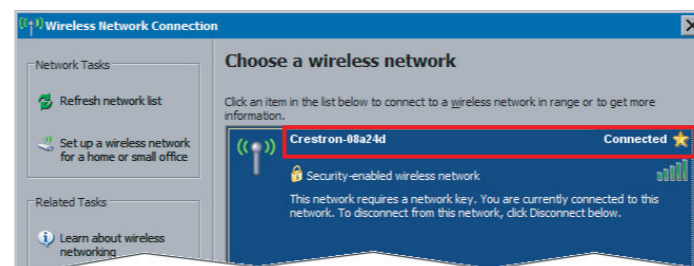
Wireless Network Connection

Network Tasks

Refresh network list

Set up a wireless network for a home or small office

Related Tasks

Learn about wireless networking

Choose a wireless network

Click an item in the list below to connect to a wireless network in range or to get more information.

Crestron-08a24d

Connected

Security-enabled wireless network

This network requires a network key. You are currently connected to this network. To disconnect from this network, click Disconnect below.